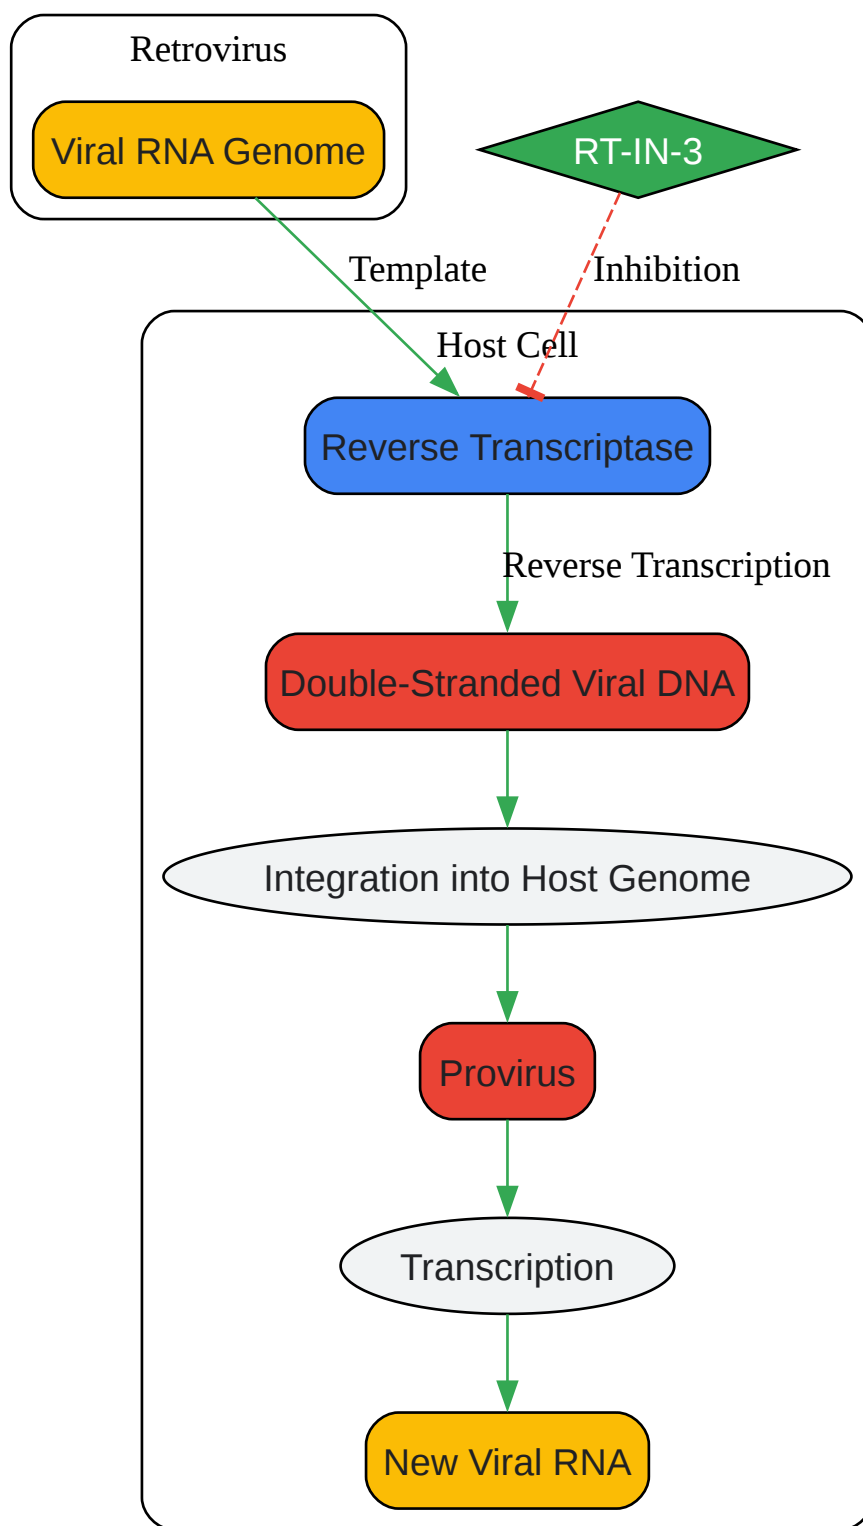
Retrovirus

Viral RNA Genome

RT-IN-3

Template

Inhibition

Host Cell

Reverse Transcriptase

Reverse Transcription

Double-Stranded Viral DNA

Integration into Host Genome

Provirus

Transcription

New Viral RNA